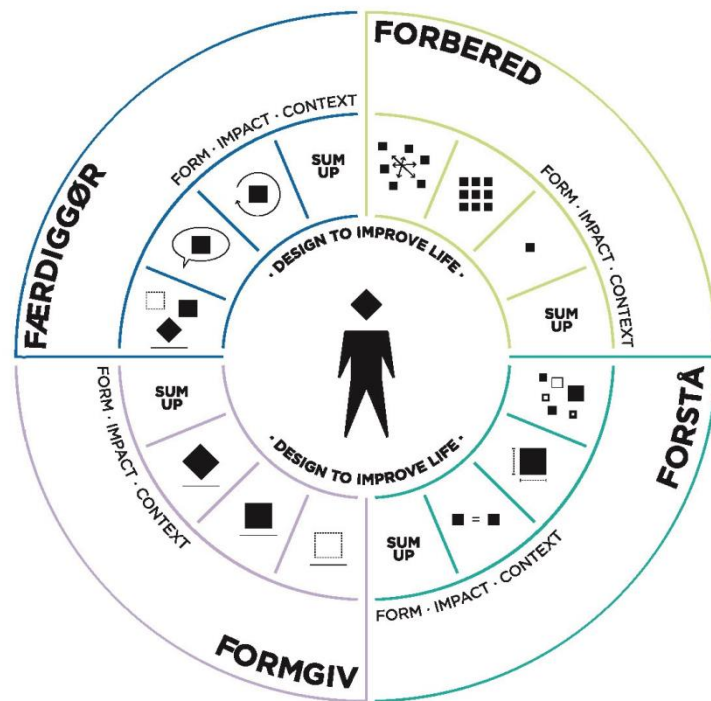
FORBERED

FORM · IMPACT · CONTEXT

SUM UP

FORSTÅ

FORM · IMPACT · CONTEXT

SUM UP

FORMGIV

FORM · IMPACT · CONTEXT

SUM UP

FÆRDIGGØR

FORM · IMPACT · CONTEXT

SUM UP

· DESIGN TO IMPROVE LIFE ·

· DESIGN TO IMPROVE LIFE ·